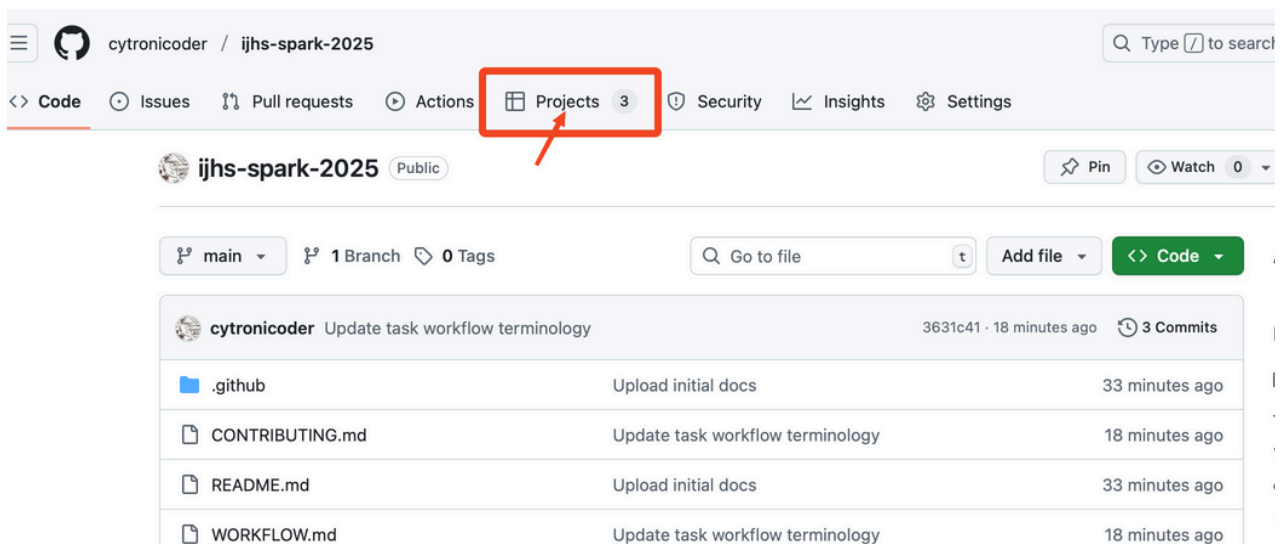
cytronicoder / ijhs-spark-2025

Type / to search

Code Issues Pull requests Actions Projects 3 Security Insights Settings

ijhs-spark-2025 Public

Pin Watch 0

main 1 Branch 0 Tags

Go to file t

Add file

Code

cytronicoder Update task workflow terminology 3631c41 · 18 minutes ago 3 Commits

| | | |
|---|---|---|
| .github | Upload initial docs | 33 minutes ago |
| CONTRIBUTING.md | Update task workflow terminology | 18 minutes ago |
| README.md | Upload initial docs | 33 minutes ago |
| WORKFLOW.md | Update task workflow terminology | 18 minutes ago |